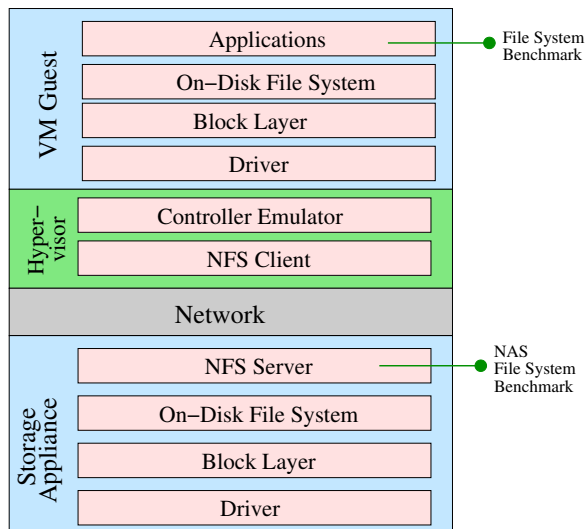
VM Guest

Applications

On−Disk File System

Block Layer

Driver

File System Benchmark

Hyper−visor

Controller Emulator

NFS Client

Network

Storage Appliance

NFS Server

NAS File System Benchmark

On−Disk File System

Block Layer

Driver